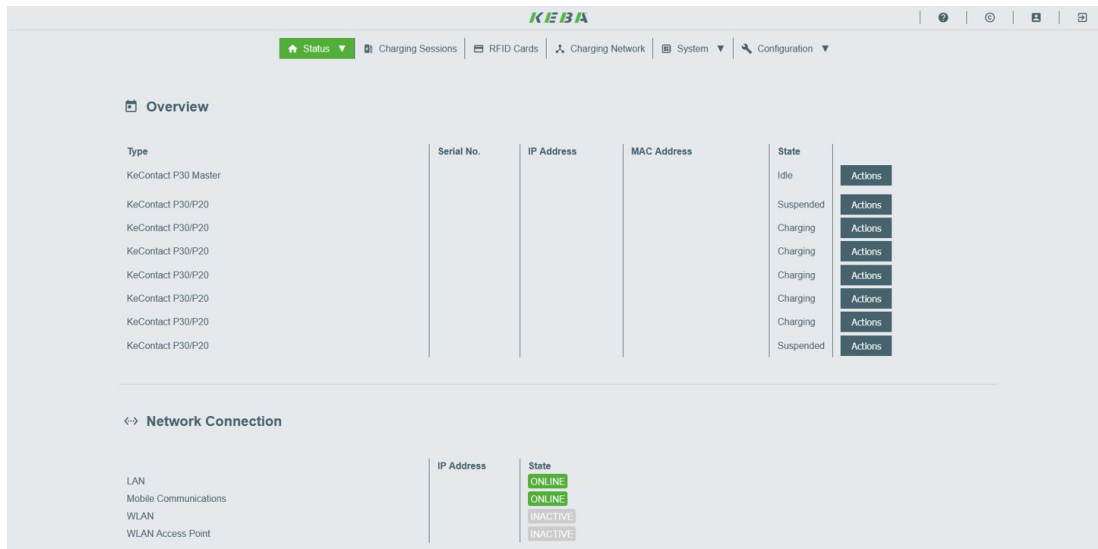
KEBA

Status ▼ | Charging Sessions | RFID Cards | Charging Network | System ▼ | Configuration ▼

Overview

| Type | Serial No. | IP Address | MAC Address | State | |
|---|---|---|---|---|---|
| KeContact P30 Master | | | | Idle | Actions |
| KeContact P30/P20 | | | | Suspended | Actions |
| KeContact P30/P20 | | | | Charging | Actions |
| KeContact P30/P20 | | | | Charging | Actions |
| KeContact P30/P20 | | | | Charging | Actions |
| KeContact P30/P20 | | | | Charging | Actions |
| KeContact P30/P20 | | | | Charging | Actions |
| KeContact P30/P20 | | | | Suspended | Actions |

Network Connection

| | IP Address | State |
|---|---|---|
| LAN | | ONLINE |
| Mobile Communications | | ONLINE |
| WLAN | | INACTIVE |
| WLAN Access Point | | INACTIVE |